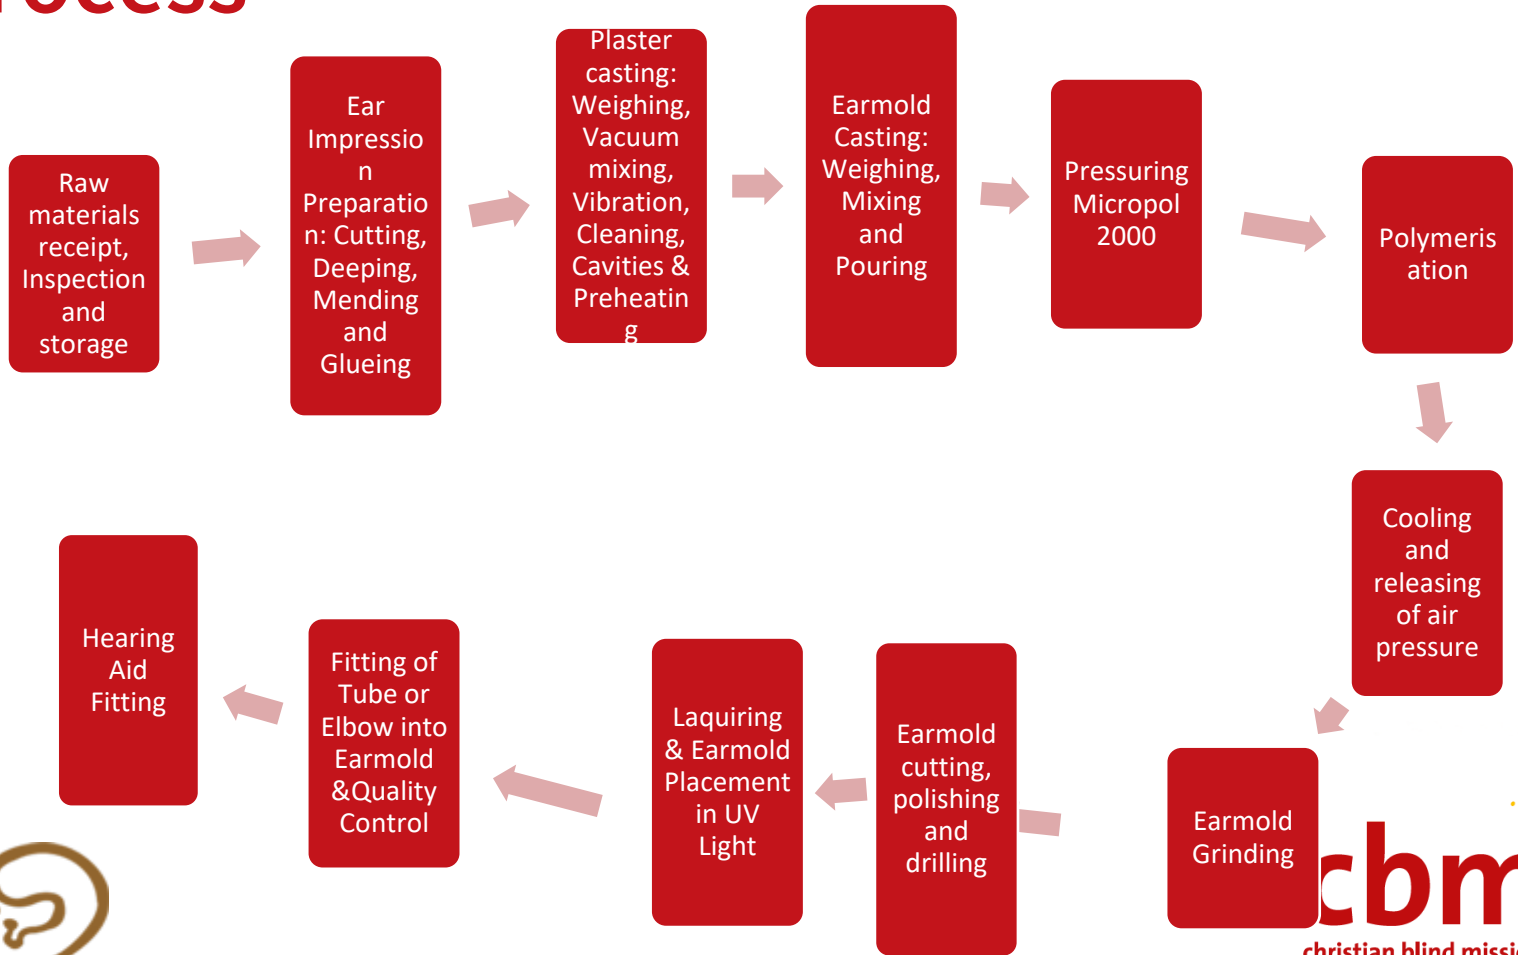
rocess

Raw materials receipt, Inspection and storage

Ear Impression Preparation: Cutting, Deeping, Mending and Glueing

Plaster casting: Weighing, Vacuum mixing, Vibration, Cleaning, Cavities & Preheating

Earmold Casting: Weighing, Mixing and Pouring

Pressuring Micropol 2000

Polymerisation

Cooling and releasing of air pressure

Earmold Grinding

Earmold cutting, polishing and drilling

Laquiring & Earmold Placement in UV Light

Fitting of Tube or Elbow into Earmold &Quality Control

Hearing Aid Fitting

cbm
christian blind missi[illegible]